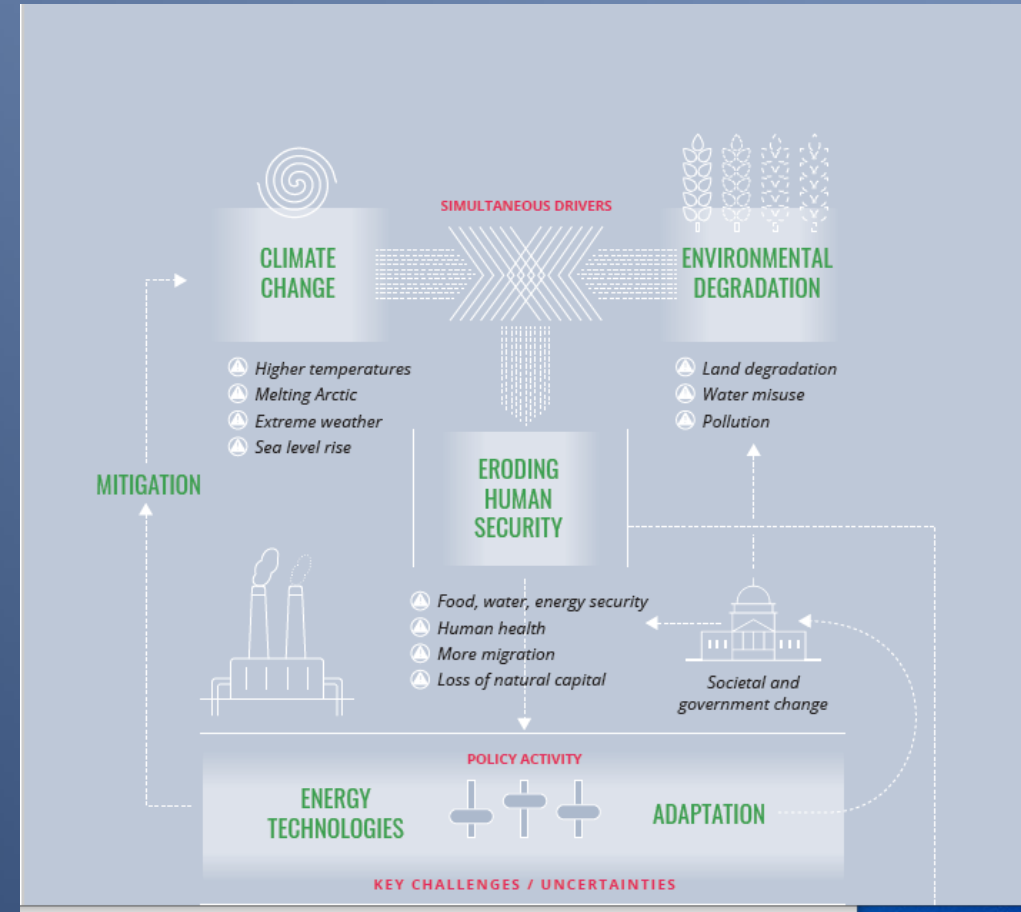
SIMULTANEOUS DRIVERS

CLIMATE CHANGE

ENVIRONMENTAL DEGRADATION

Higher temperatures
Melting Arctic
Extreme weather
Sea level rise

Land degradation
Water misuse
Pollution

MITIGATION

ERODING HUMAN SECURITY

Food, water, energy security
Human health
More migration
Loss of natural capital

Societal and government change

POLICY ACTIVITY

ENERGY TECHNOLOGIES

ADAPTATION

KEY CHALLENGES / UNCERTAINTIES